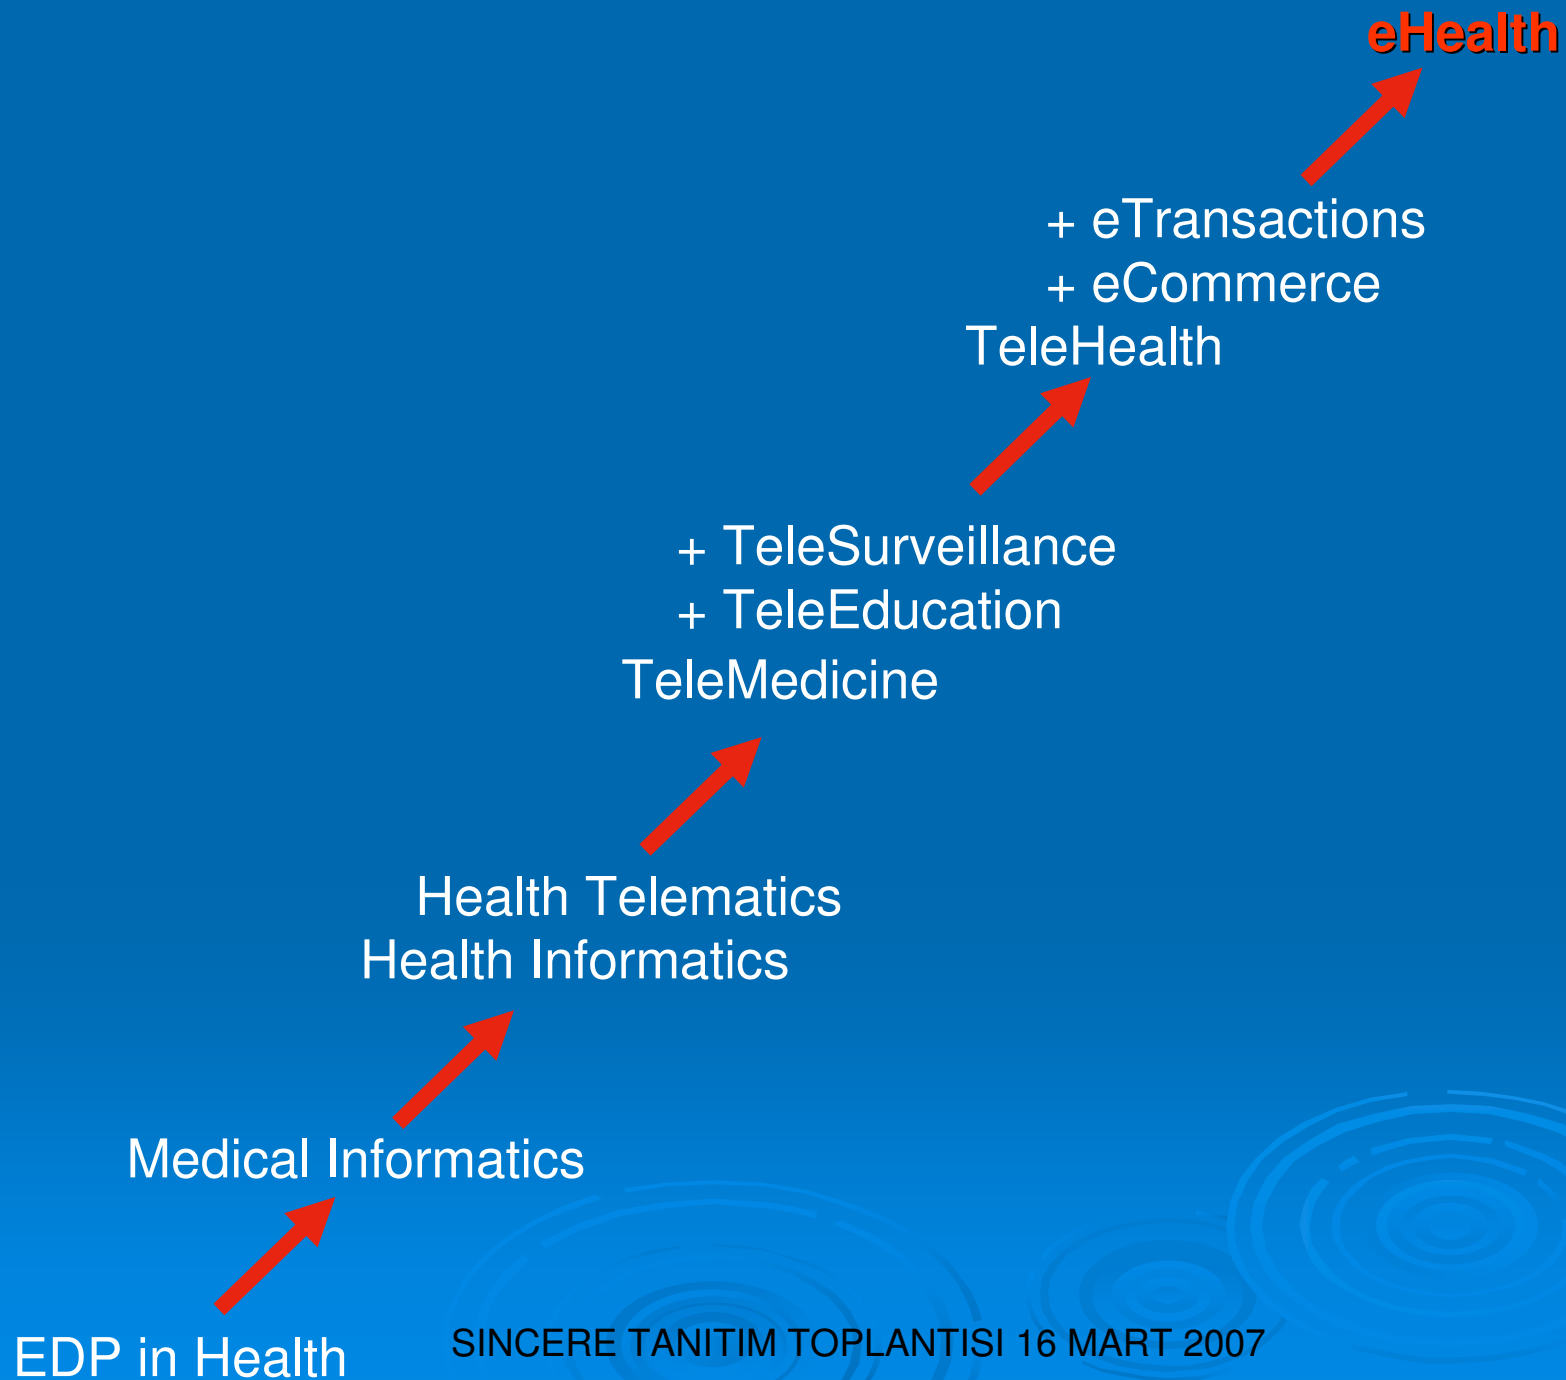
eHealth

+ eTransactions
+ eCommerce
TeleHealth

+ TeleSurveillance
+ TeleEducation
TeleMedicine

Health Telematics
Health Informatics

Medical Informatics

EDP in Health

SINCERE TANITIM TOPLANTISI 16 MART 2007